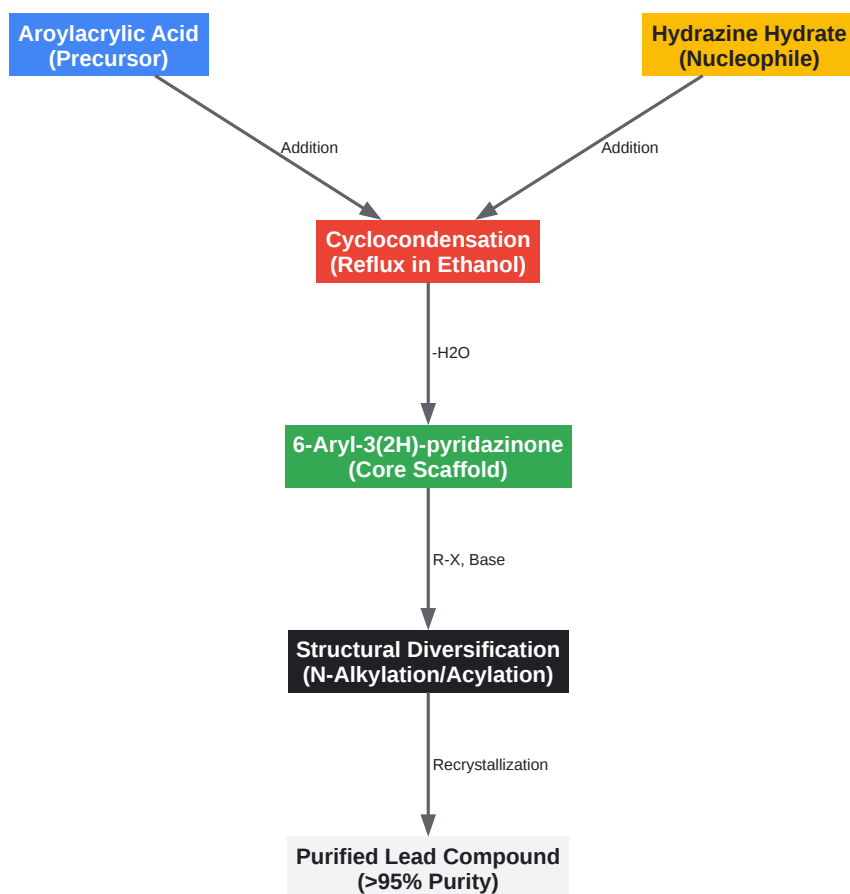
Aroylacrylic Acid
(Precursor)

Hydrazine Hydrate
(Nucleophile)

Addition

Addition

Cyclocondensation
(Reflux in Ethanol)

-H2O

6-Aryl-3(2H)-pyridazinone
(Core Scaffold)

R-X, Base

Structural Diversification
(N-Alkylation/Acylation)

Recrystallization

Purified Lead Compound
(>95% Purity)